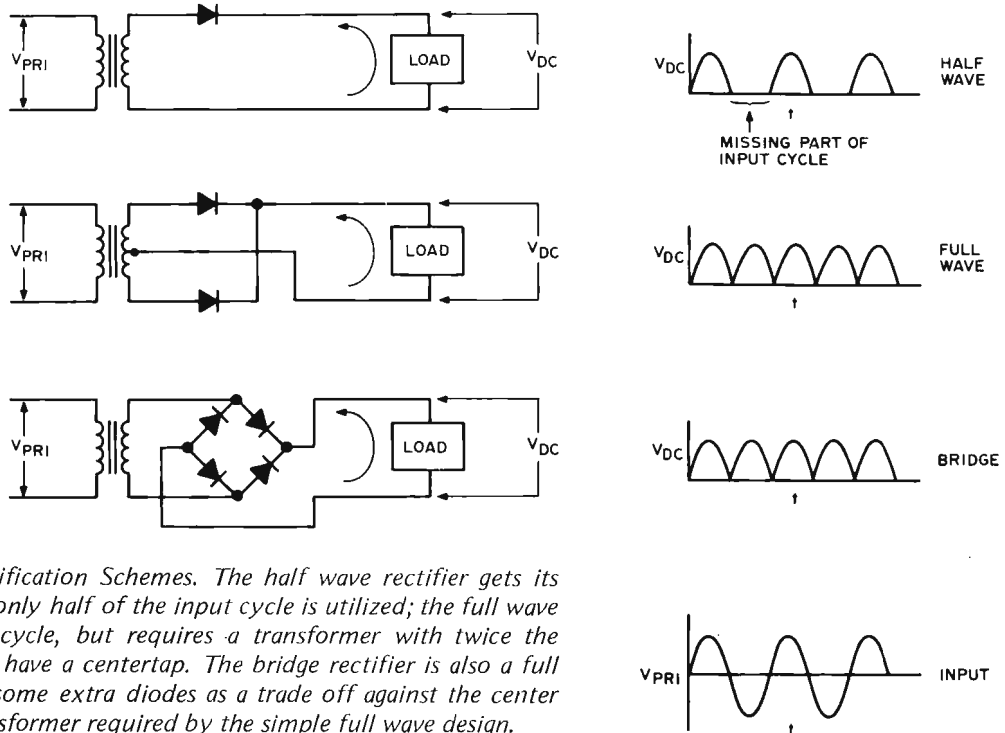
$V_{PRI}$

LOAD

$V_{DC}$

$V_{PRI}$

LOAD

$V_{DC}$

$V_{PRI}$

LOAD

$V_{DC}$

$V_{DC}$

HALF WAVE

MISSING PART OF INPUT CYCLE

$V_{DC}$

FULL WAVE

$V_{DC}$

BRIDGE

$V_{PRI}$

INPUT

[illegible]ification Schemes. The half wave rectifier gets its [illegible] only half of the input cycle is utilized; the full wave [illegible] cycle, but requires a transformer with twice the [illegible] have a centertap. The bridge rectifier is also a full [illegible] some extra diodes as a trade off against the center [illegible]sformer required by the simple full wave design.